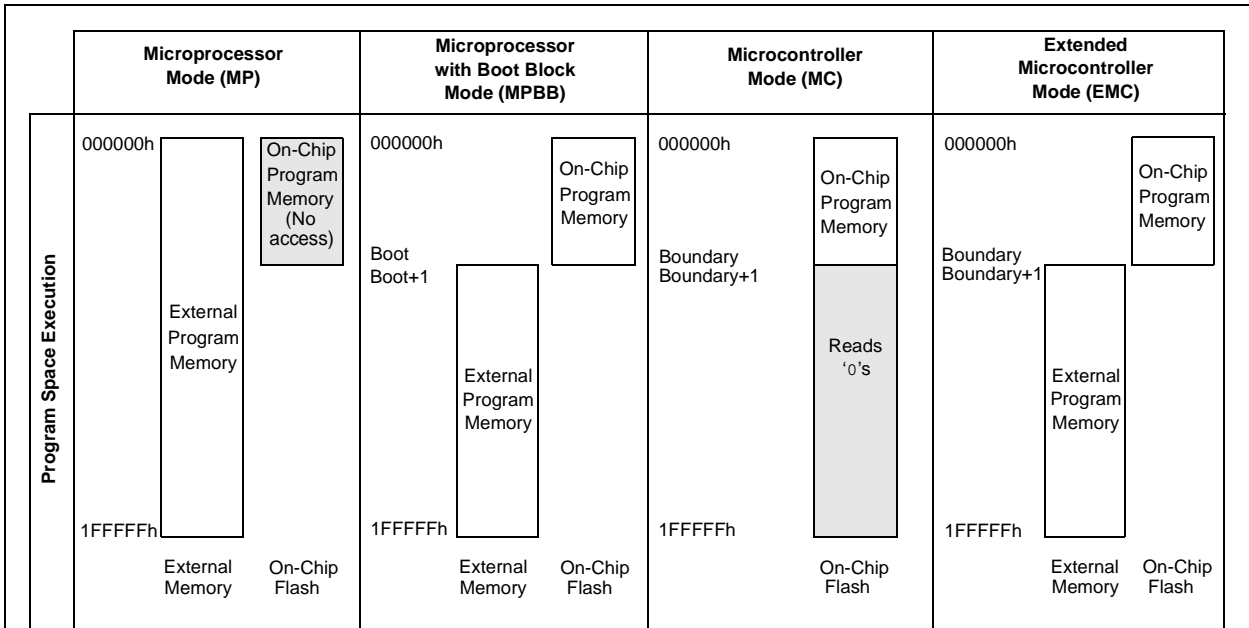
| | Microprocessor Mode (MP) | Microprocessor with Boot Block Mode (MPBB) | Microcontroller Mode (MC) | Extended Microcontroller Mode (EMC) |
|---|---|---|---|---|
| Program Space Execution | 000000h External Program Memory On-Chip Program Memory (No access) 1FFFFFh External Memory On-Chip Flash | 000000h On-Chip Program Memory Boot Boot+1 External Program Memory 1FFFFFh External Memory On-Chip Flash | 000000h On-Chip Program Memory Boundary Boundary+1 Reads '0's 1FFFFFh On-Chip Flash | 000000h On-Chip Program Memory Boundary Boundary+1 External Program Memory 1FFFFFh External Memory On-Chip Flash |